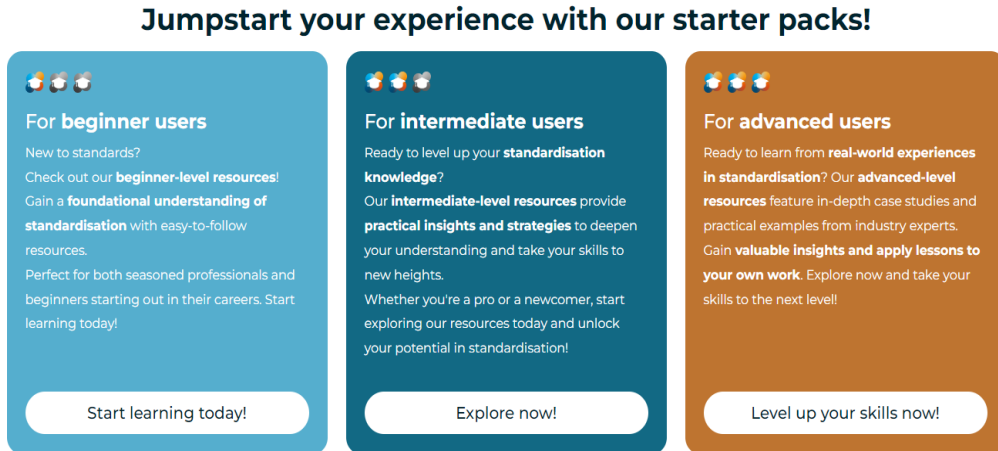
Jumpstart your experience with our starter packs!

For beginner users

New to standards?
Check out our beginner-level resources!
Gain a foundational understanding of standardisation with easy-to-follow resources.
Perfect for both seasoned professionals and beginners starting out in their careers. Start learning today!

Start learning today!

For intermediate users

Ready to level up your standardisation knowledge?
Our intermediate-level resources provide practical insights and strategies to deepen your understanding and take your skills to new heights.
Whether you're a pro or a newcomer, start exploring our resources today and unlock your potential in standardisation!

Explore now!

For advanced users

Ready to learn from real-world experiences in standardisation? Our advanced-level resources feature in-depth case studies and practical examples from industry experts.
Gain valuable insights and apply lessons to your own work. Explore now and take your skills to the next level!

Level up your skills now!